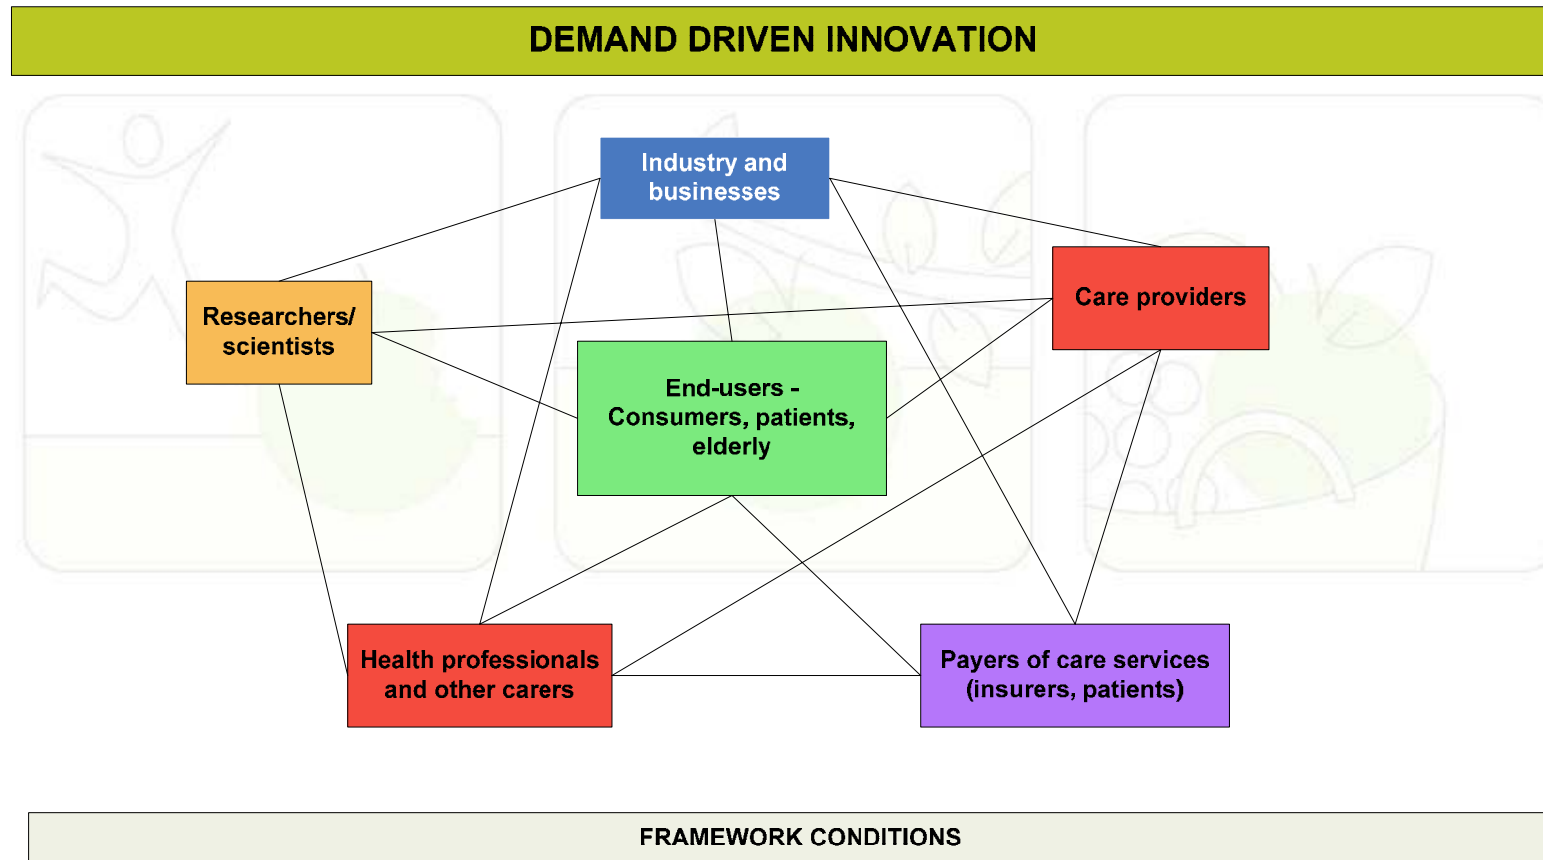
DEMAND DRIVEN INNOVATION

Industry and businesses

Researchers/ scientists

Care providers

End-users - Consumers, patients, elderly

Health professionals and other carers

Payers of care services (insurers, patients)

FRAMEWORK CONDITIONS